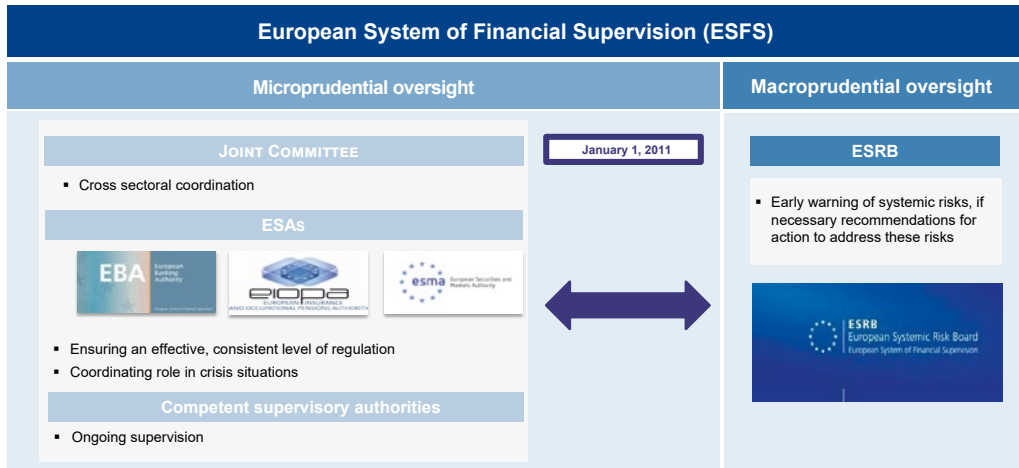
European System of Financial Supervision (ESFS)

Microprudential oversight

Macroprudential oversight

JOINT COMMITTEE

- Cross sectoral coordination

ESAs

EBA European Banking Authority

eiopa EUROPEAN INSURANCE AND OCCUPATIONAL PENSIONS AUTHORITY

esma European Securities and Markets Authority

- Ensuring an effective, consistent level of regulation
- Coordinating role in crisis situations

Competent supervisory authorities

- Ongoing supervision

January 1, 2011

ESRB

- Early warning of systemic risks, if necessary recommendations for action to address these risks

ESRB European Systemic Risk Board European System of Financial Supervision